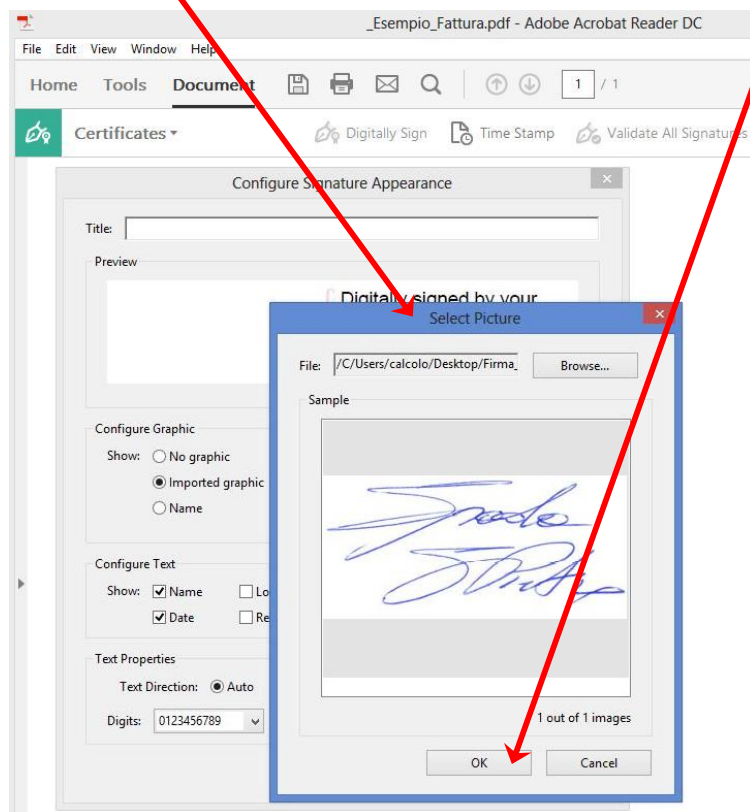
_Esempio_Fattura.pdf - Adobe Acrobat Reader DC

File Edit View Window Help

Home Tools Document

1 / 1

Certificates

Digitally Sign Time Stamp Validate All Signatures

Configure Signature Appearance

Title:

Preview

Digitally signed by your

Configure Graphic

Show: No graphic

Imported graphic

Name

Configure Text

Show: Name Lo

Date Re

Text Properties

Text Direction: Auto

Digits: 0123456789

Select Picture

File: /C/Users/calcolo/Desktop/Firma_

Browse...

Sample

1 out of 1 images

OK

Cancel